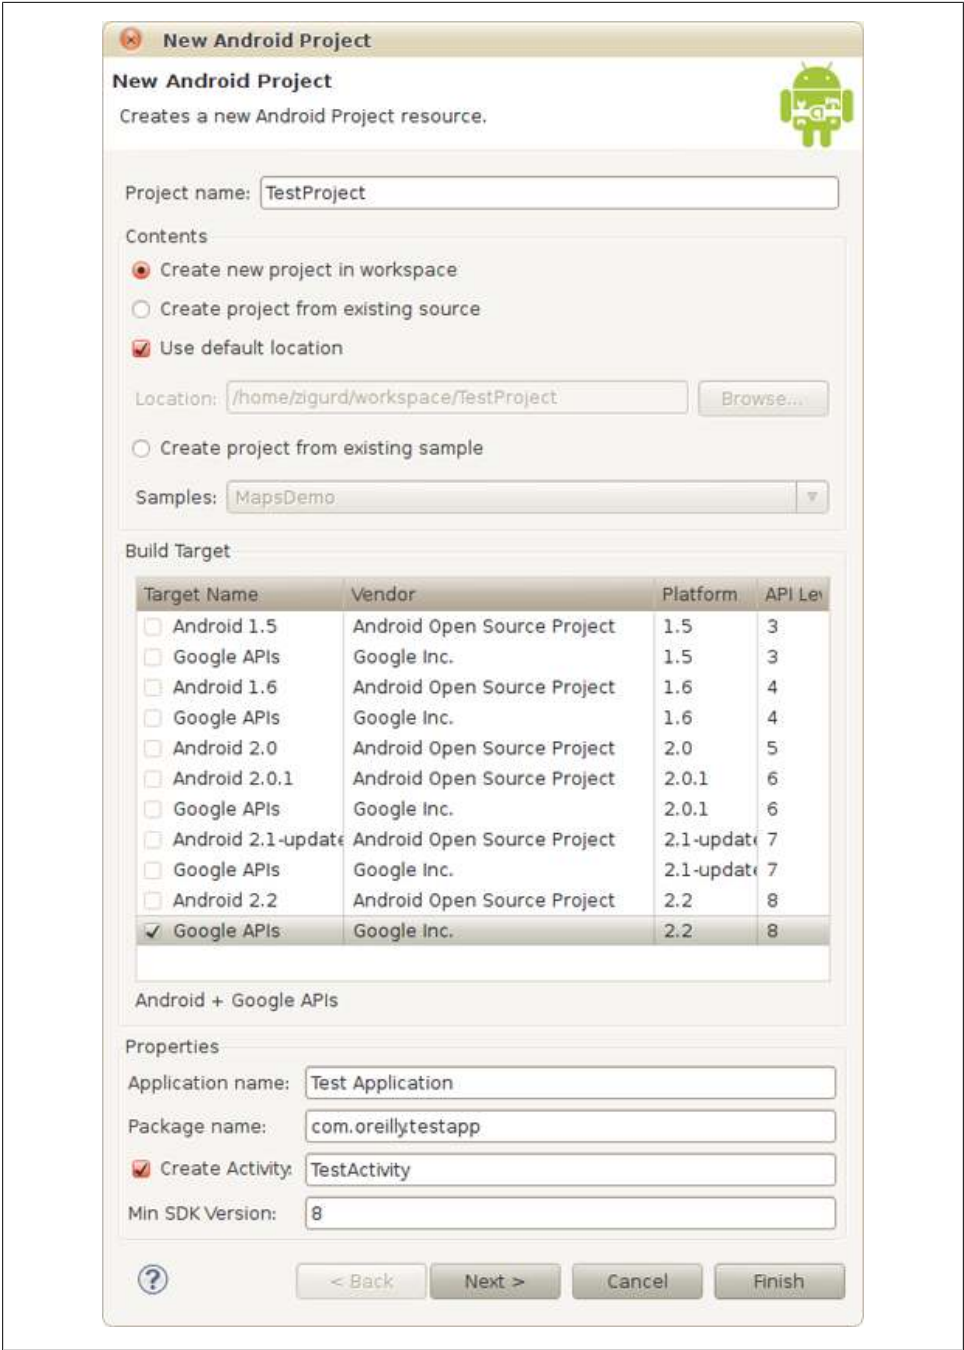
New Android Project

New Android Project

Creates a new Android Project resource.

Project name: TestProject

Contents

Create new project in workspace

Create project from existing source

Use default location

Location: /home/zigurd/workspace/TestProject Browse...

Create project from existing sample

Samples: MapsDemo

Build Target

| Target Name | Vendor | Platform | API Le\ |
|---|---|---|---|
| Android 1.5 | Android Open Source Project | 1.5 | 3 |
| Google APIs | Google Inc. | 1.5 | 3 |
| Android 1.6 | Android Open Source Project | 1.6 | 4 |
| Google APIs | Google Inc. | 1.6 | 4 |
| Android 2.0 | Android Open Source Project | 2.0 | 5 |
| Android 2.0.1 | Android Open Source Project | 2.0.1 | 6 |
| Google APIs | Google Inc. | 2.0.1 | 6 |
| Android 2.1-update | Android Open Source Project | 2.1-updat | 7 |
| Google APIs | Google Inc. | 2.1-updat | 7 |
| Android 2.2 | Android Open Source Project | 2.2 | 8 |
| ✓ Google APIs | Google Inc. | 2.2 | 8 |

Android + Google APIs

Properties

Application name: Test Application

Package name: com.oreilly.testapp

Create Activity: TestActivity

Min SDK Version: 8

< Back Next > Cancel Finish